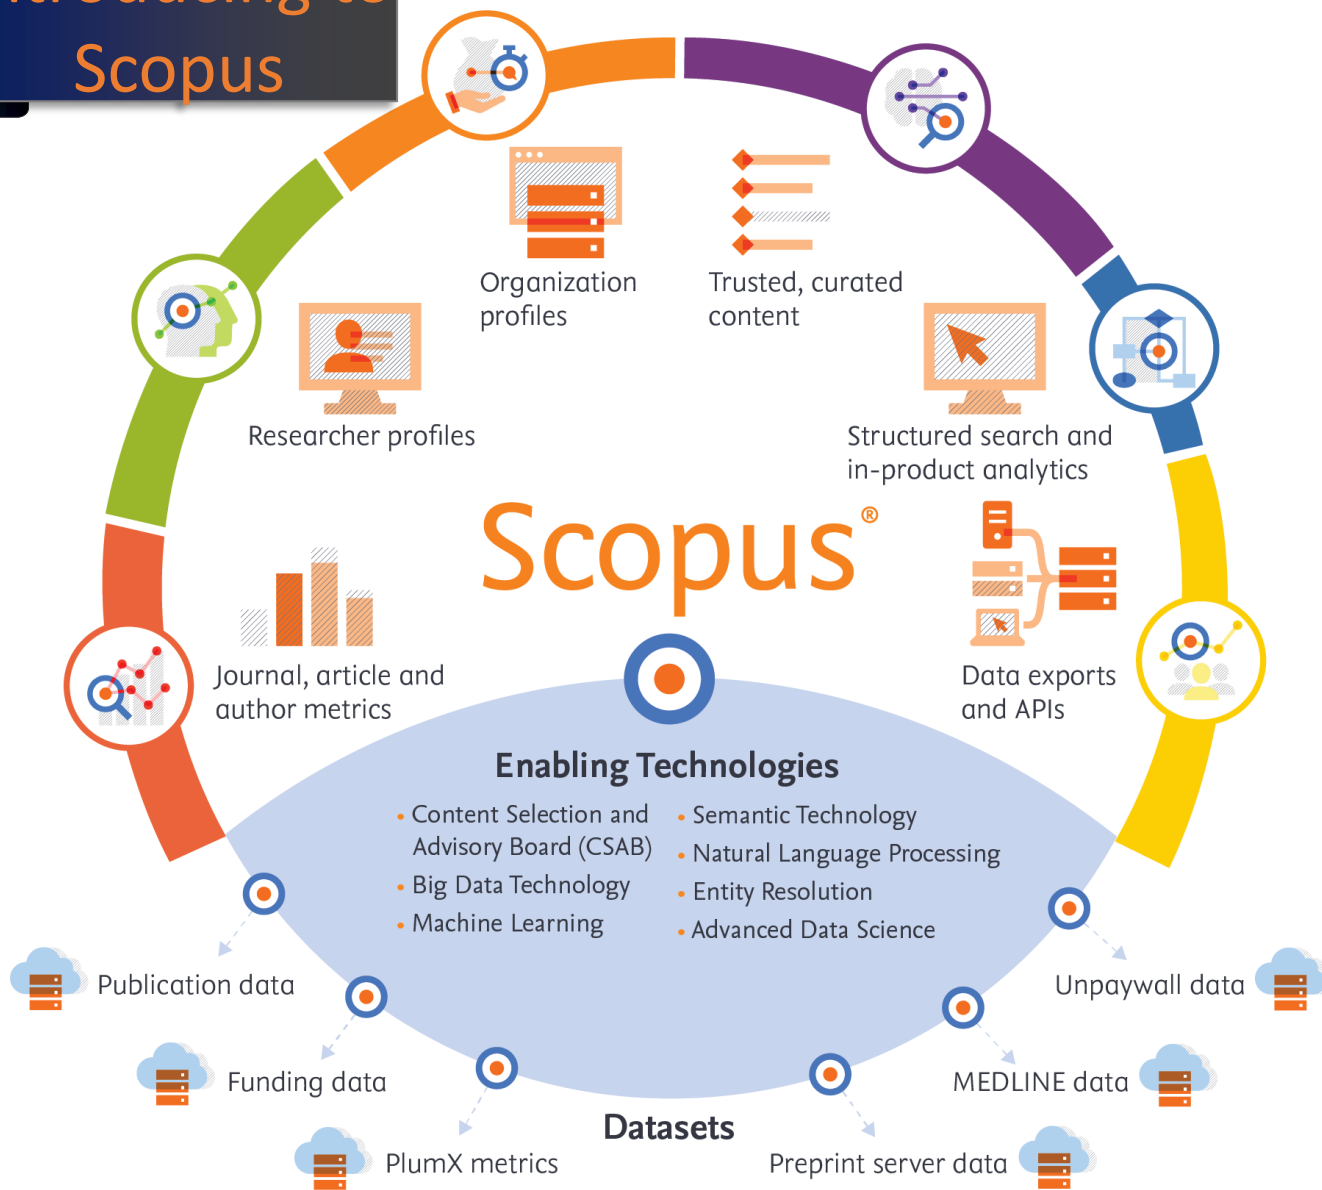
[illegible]
Scopus

Organization profiles

Trusted, curated content

Researcher profiles

Structured search and in-product analytics

Scopus®

Journal, article and author metrics

Data exports and APIs

Enabling Technologies

• Content Selection and Advisory Board (CSAB)
• Big Data Technology
• Machine Learning

• Semantic Technology
• Natural Language Processing
• Entity Resolution
• Advanced Data Science

Publication data

Unpaywall data

Funding data

MEDLINE data

PlumX metrics

Datasets

Preprint server data